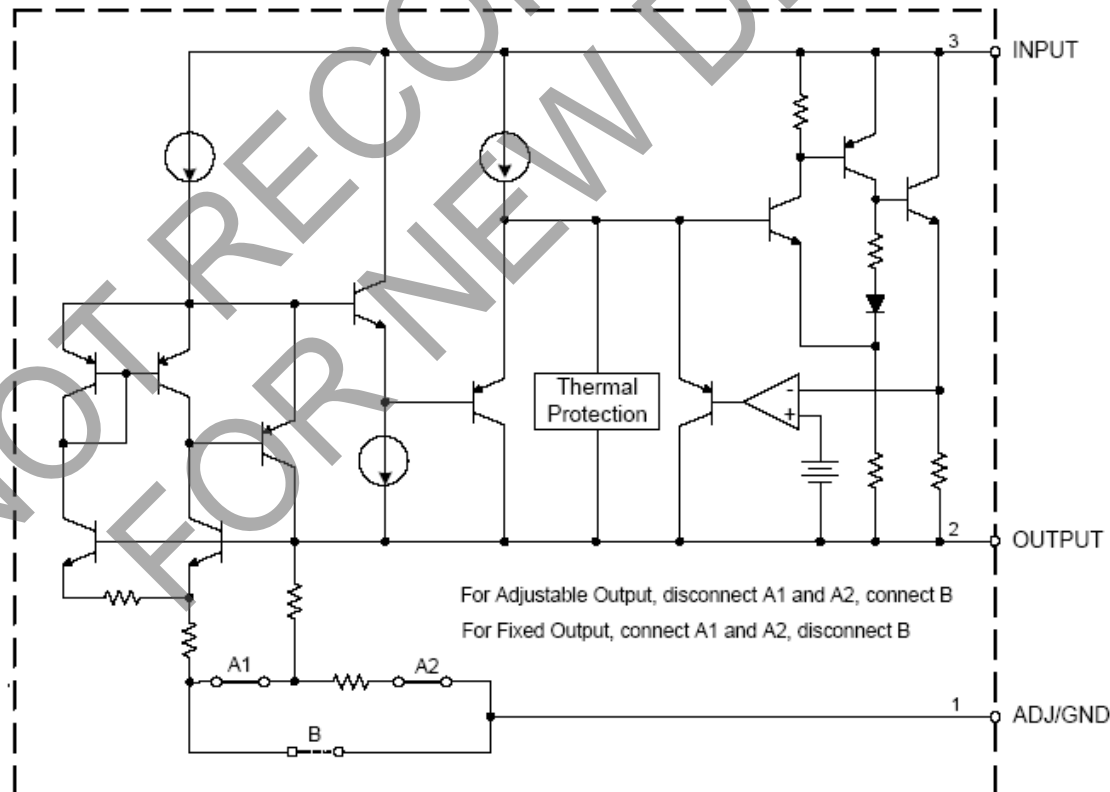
NOT RECOMMENDED FOR NEW DESIGN

3

INPUT

Thermal Protection

-

+

2

OUTPUT

For Adjustable Output, disconnect A1 and A2, connect B

For Fixed Output, connect A1 and A2, disconnect B

A1

A2

1

ADJ/GND

B